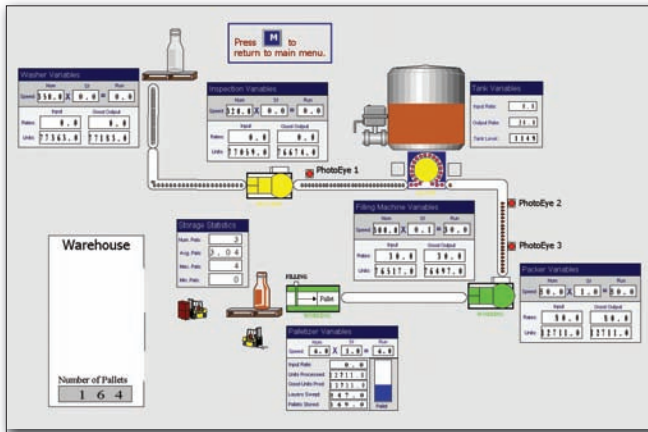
Press M to return to main menu.

Washer Variables
Nom Ut Run
Speed 350.0 X 0.0 = 0.0
Input Good Output
Rates 0.0 0.0
Units 77365.0 77185.0

Inspection Variables
Nom Ut Run
Speed 320.0 X 0.0 = 0.0
Input Good Output
Rates 0.0 0.0
Units 77059.0 76674.0

Tank Variables
Input Rate 0.0
Output Rate 31.0
Tank Level 1149

PhotoEye 1

PhotoEye 2

PhotoEye 3

Filling Machine Variables
Nom Ut Run
Speed 300.0 X 0.1 = 30.0
Input Good Output
Rates 30.0 30.0
Units 76517.0 76497.0

Storage Statistics
Num. Pals 3
Avg. Pals 3.04
Max. Pals 4
Min. Pals 0

Warehouse

Number of Pallets
1 6 4

FILLING

Pallet

Packer Variables
Nom Ut Run
Speed 50.0 X 1.0 = 50.0
Input Good Output
Rates 0.0 50.0
Units 12711.0 12711.0

Palletizer Variables
Speed 6.0 X 1.0 = 6.0
Input Rate 0.0
Units Processed 12711.0
Good Units Prod 12711.0
Layers Formed 847.0
Pallets Stored 169.0

Pallet